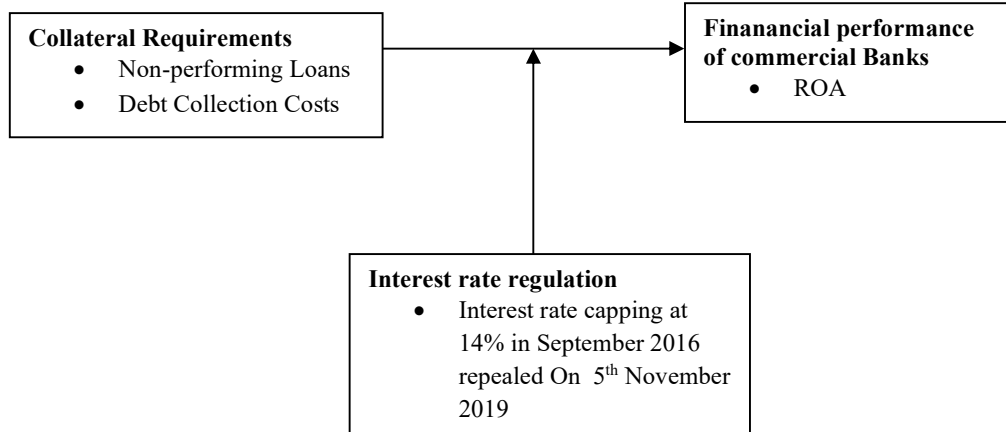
**Collateral Requirements**
- Non-performing Loans
- Debt Collection Costs

**Finanancial performance of commercial Banks**
- ROA

**Interest rate regulation**
- Interest rate capping at 14% in September 2016 repealed On 5$^{th}$ November 2019